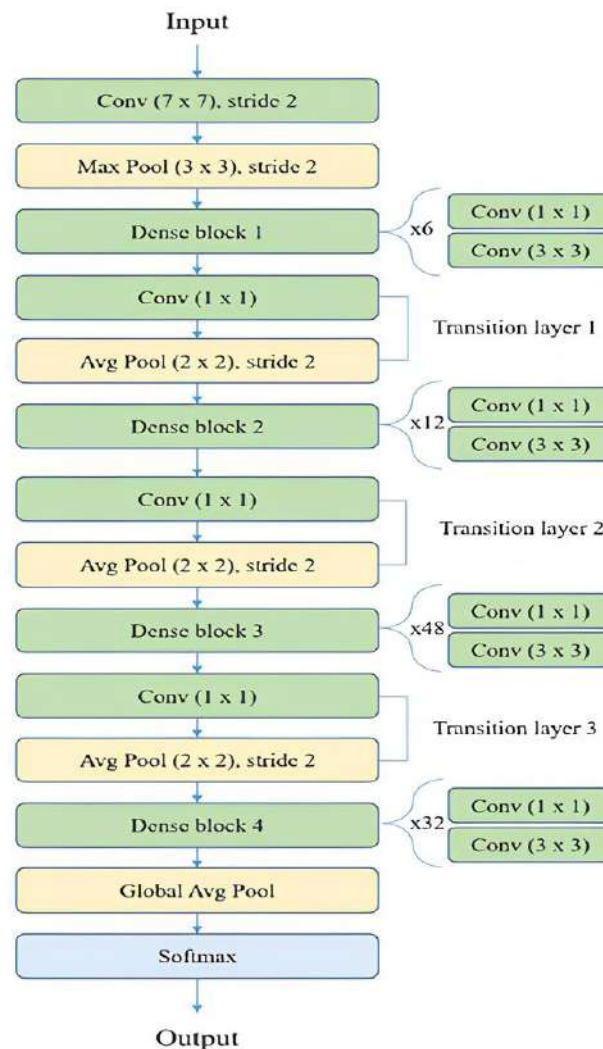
Input

Conv (7 x 7), stride 2

Max Pool (3 x 3), stride 2

Dense block 1

x6

Conv (1 x 1)

Conv (3 x 3)

Conv (1 x 1)

Transition layer 1

Avg Pool (2 x 2), stride 2

Dense block 2

x12

Conv (1 x 1)

Conv (3 x 3)

Conv (1 x 1)

Transition layer 2

Avg Pool (2 x 2), stride 2

Dense block 3

x48

Conv (1 x 1)

Conv (3 x 3)

Conv (1 x 1)

Transition layer 3

Avg Pool (2 x 2), stride 2

Dense block 4

x32

Conv (1 x 1)

Conv (3 x 3)

Global Avg Pool

Softmax

Output